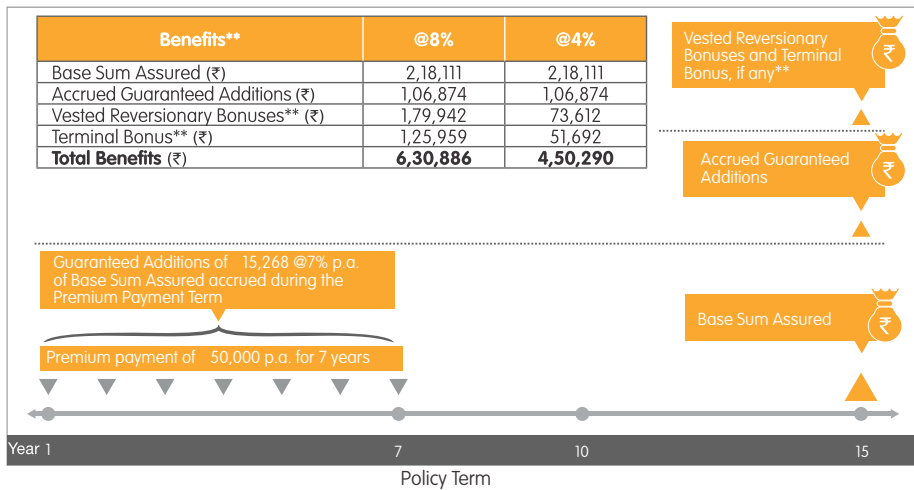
| Benefits** | @8% | @4% |
|---|---|---|
| Base Sum Assured (₹) | 2,18,111 | 2,18,111 |
| Accrued Guaranteed Additions (₹) | 1,06,874 | 1,06,874 |
| Vested Reversionary Bonuses** (₹) | 1,79,942 | 73,612 |
| Terminal Bonus** (₹) | 1,25,959 | 51,692 |
| **Total Benefits** (₹) | **6,30,886** | **4,50,290** |

Vested Reversionary Bonuses and Terminal Bonus, if any**

₹

Accrued Guaranteed Additions

₹

Guaranteed Additions of 15,268 @7% p.a. of Base Sum Assured accrued during the Premium Payment Term

Premium payment of 50,000 p.a. for 7 years

Base Sum Assured

₹

Year 1

7

10

15

Policy Term